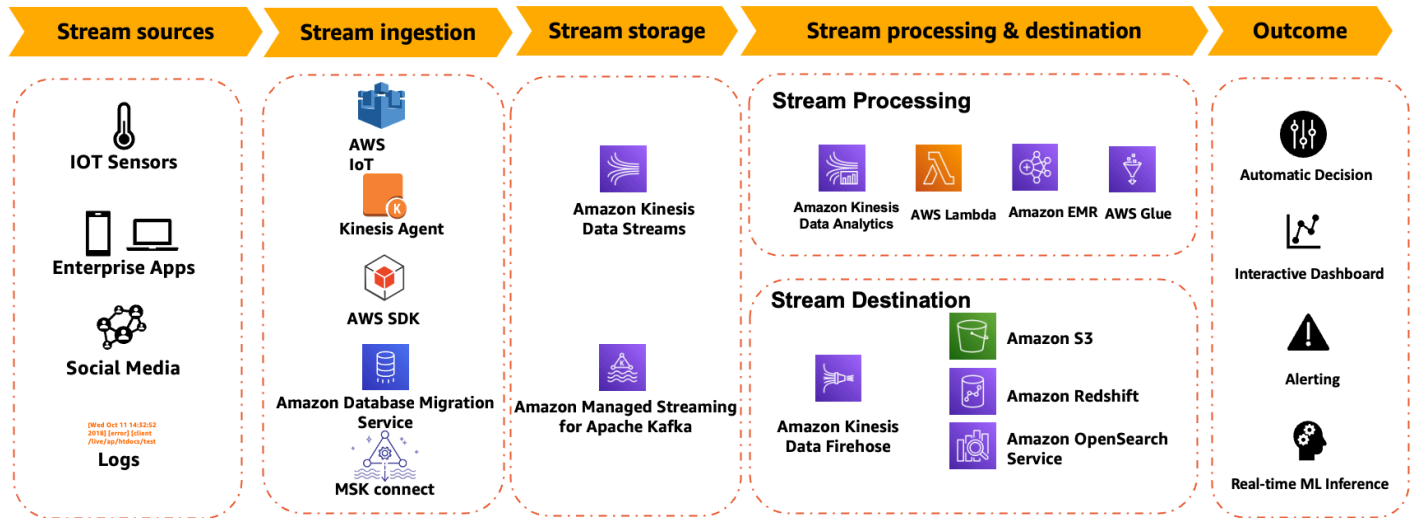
Stream sources

Stream ingestion

Stream storage

Stream processing & destination

Outcome

IOT Sensors

Enterprise Apps

Social Media

[Wed Oct 11 14:32:52 2018] [error] [client /live/ap/htdocs/test

Logs

AWS IoT

K

Kinesis Agent

AWS SDK

Amazon Database Migration Service

MSK connect

Amazon Kinesis Data Streams

Amazon Managed Streaming for Apache Kafka

Stream Processing

Amazon Kinesis Data Analytics

AWS Lambda

Amazon EMR

AWS Glue

Stream Destination

Amazon Kinesis Data Firehose

Amazon S3

Amazon Redshift

Amazon OpenSearch Service

Automatic Decision

Interactive Dashboard

Alerting

Real-time ML Inference